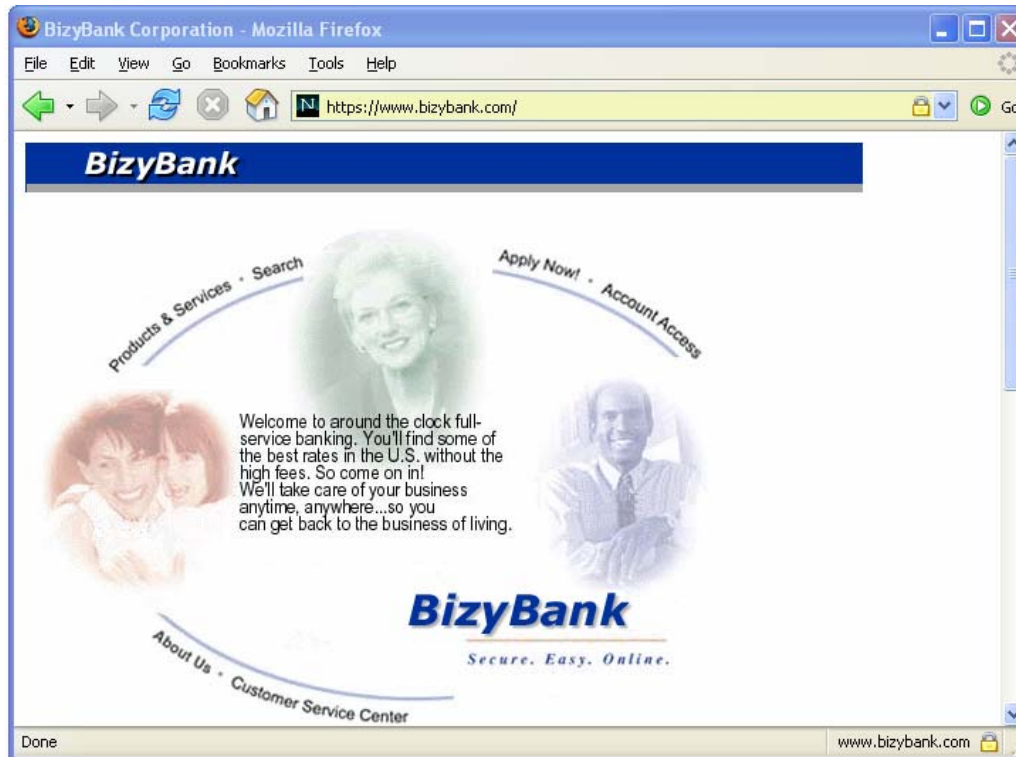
BizyBank Corporation - Mozilla Firefox

File Edit View Go Bookmarks Tools Help

https://www.bizybank.com/

Go

BizyBank

Products & Services · Search

Apply Now! · Account Access

Welcome to around the clock full-service banking. You'll find some of the best rates in the U.S. without the high fees. So come on in!
We'll take care of your business anytime, anywhere...so you can get back to the business of living.

BizyBank
Secure. Easy. Online.

About Us · Customer Service Center

Done

www.bizybank.com